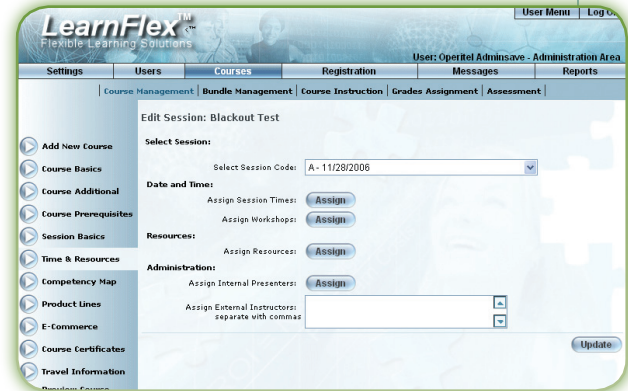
LearnFlex™
Flexible Learning Solutions

User Menu | Log O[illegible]

User: Operitel Adminsave - Administration Area

Settings | Users | Courses | Registration | Messages | Reports

| Course Management | Bundle Management | Course Instruction | Grades Assignment | Assessment |

Add New Course
Course Basics
Course Additional
Course Prerequisites
Session Basics
Time & Resources
Competency Map
Product Lines
E-Commerce
Course Certificates
Travel Information
Preview Course

Edit Session: Blackout Test

Select Session:

Select Session Code: A - 11/28/2006

Date and Time:

Assign Session Times: Assign

Assign Workshops: Assign

Resources:

Assign Resources: Assign

Administration:

Assign Internal Presenters: Assign

Assign External Instructors: separate with commas

Update